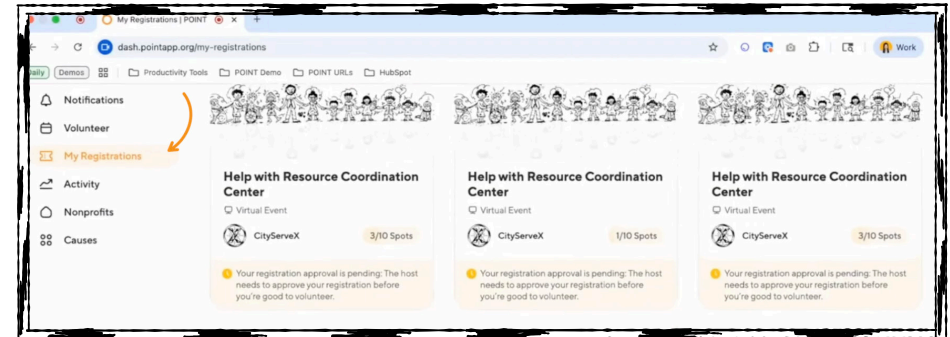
My Registrations | POINT
dash.pointapp.org/my-registrations
Work
Daily Demos Productivity Tools POINT Demo POINT URLs HubSpot

Notifications
Volunteer
My Registrations
Activity
Nonprofits
Causes

Help with Resource Coordination Center
Virtual Event
CityServeX 3/10 Spots
Your registration approval is pending: The host needs to approve your registration before you're good to volunteer.

Help with Resource Coordination Center
Virtual Event
CityServeX 1/10 Spots
Your registration approval is pending: The host needs to approve your registration before you're good to volunteer.

Help with Resource Coordination Center
Virtual Event
CityServeX 3/10 Spots
Your registration approval is pending: The host needs to approve your registration before you're good to volunteer.